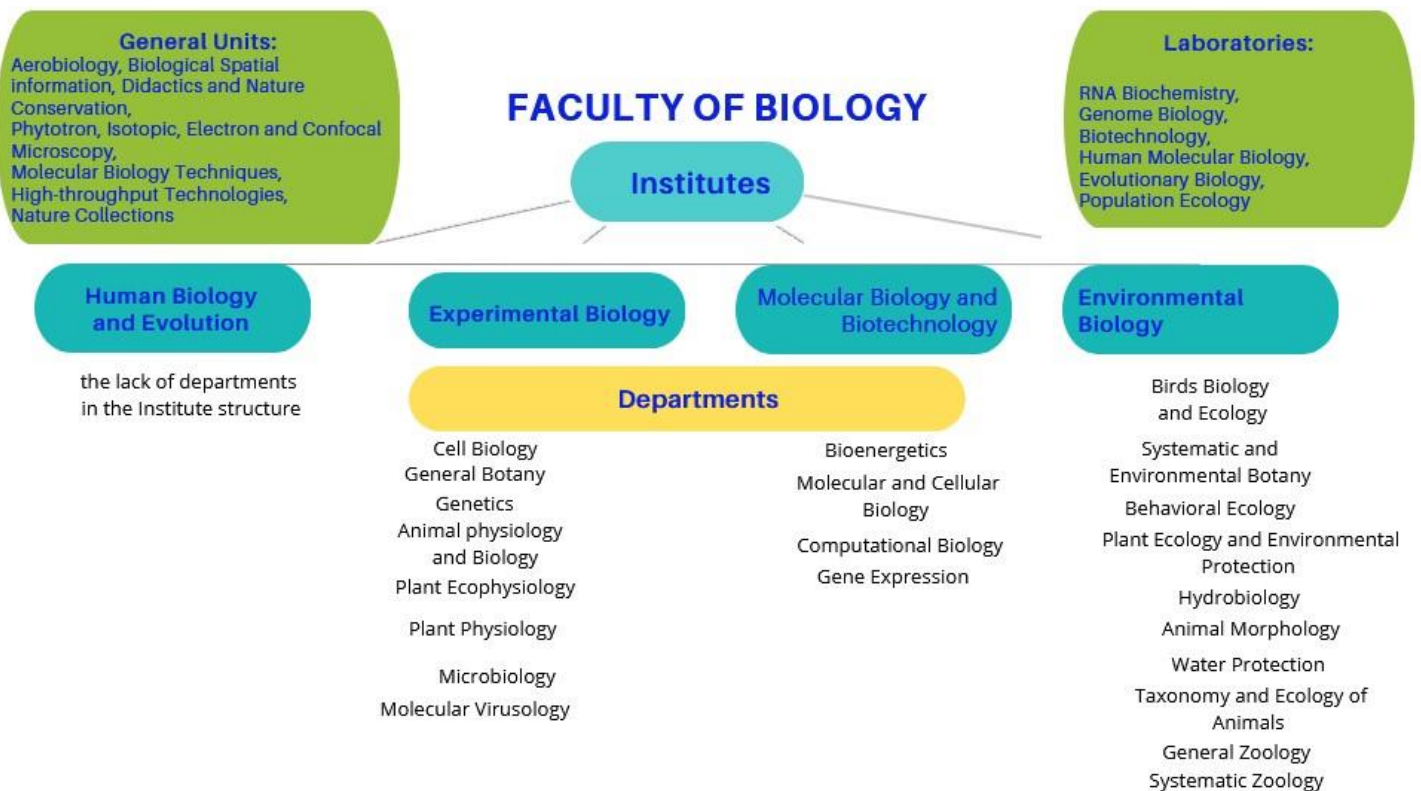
General Units:
Aerobiology, Biological Spatial information, Didactics and Nature Conservation,
Phytotron, Isotopic, Electron and Confocal Microscopy,
Molecular Biology Techniques,
High-throughput Technologies,
Nature Collections

FACULTY OF BIOLOGY

Laboratories:
RNA Biochemistry,
Genome Biology,
Biotechnology,
Human Molecular Biology,
Evolutionary Biology,
Population Ecology

Institutes

Human Biology and Evolution

Experimental Biology

Molecular Biology and Biotechnology

Environmental Biology

the lack of departments in the Institute structure

Departments

Cell Biology
General Botany
Genetics
Animal physiology and Biology
Plant Ecophysiology
Plant Physiology
Microbiology
Molecular Virusology

Bioenergetics
Molecular and Cellular Biology
Computational Biology
Gene Expression

Birds Biology and Ecology
Systematic and Environmental Botany
Behavioral Ecology
Plant Ecology and Environmental Protection
Hydrobiology
Animal Morphology
Water Protection
Taxonomy and Ecology of Animals
General Zoology
Systematic Zoology